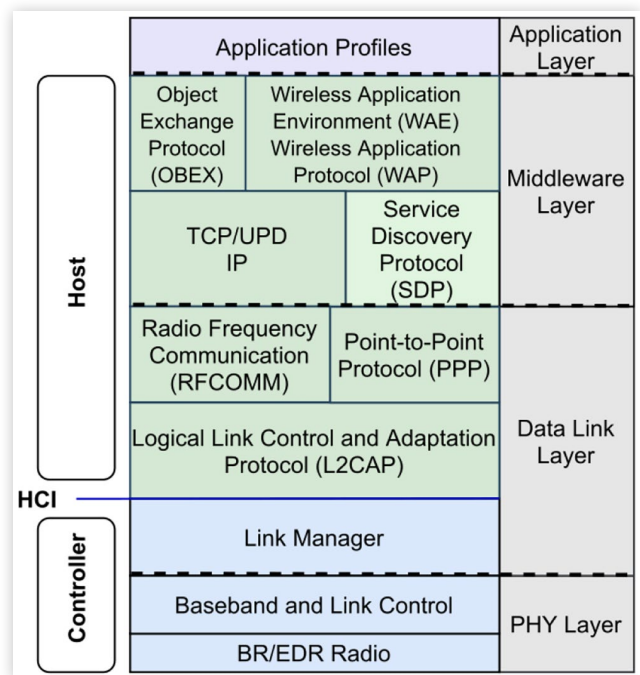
Application Profiles

Application Layer

Object Exchange Protocol (OBEX)

Wireless Application Environment (WAE) Wireless Application Protocol (WAP)

Middleware Layer

TCP/UPD IP

Service Discovery Protocol (SDP)

Host

Radio Frequency Communication (RFCOMM)

Point-to-Point Protocol (PPP)

Logical Link Control and Adaptation Protocol (L2CAP)

Data Link Layer

HCI

Link Manager

Controller

Baseband and Link Control

PHY Layer

BR/EDR Radio